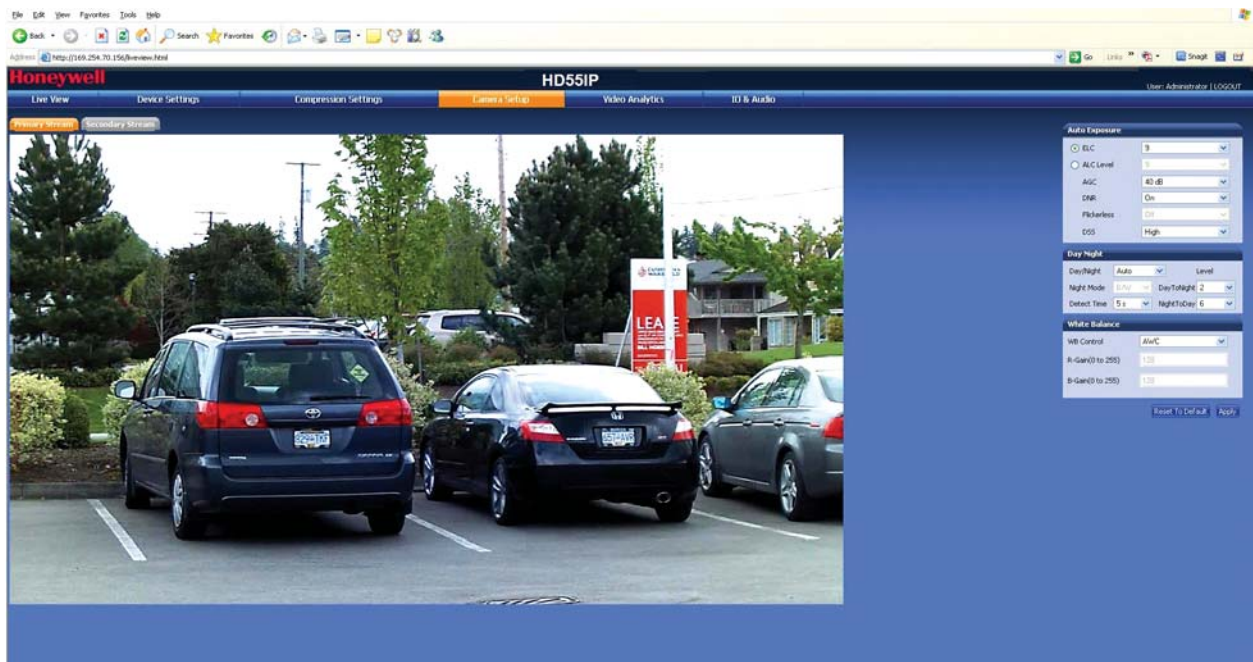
File Edit View Favorites Tools Help

Back Search Favorites

Address http://169.254.70.156/liveview.html

Go Links Snagit

Honeywell

HD55IP

User: Administrator | LOGOUT

Live View | Device Settings | Compression Settings | Camera Setup | Video Analytics | IO & Audio

Primary Stream | Secondary Stream

LEA

Auto Exposure

ELC 9

ALC Level 5

AGC 40 dB

DNR On

Flickerless Off

DSS High

Day Night

Day/Night Auto Level

Night Mode B/W DayToNight 2

Detect Time 5 s NightToDay 6

White Balance

WB Control AWC

R-Gain(0 to 255) 128

B-Gain(0 to 255) 128

Reset To Default Apply